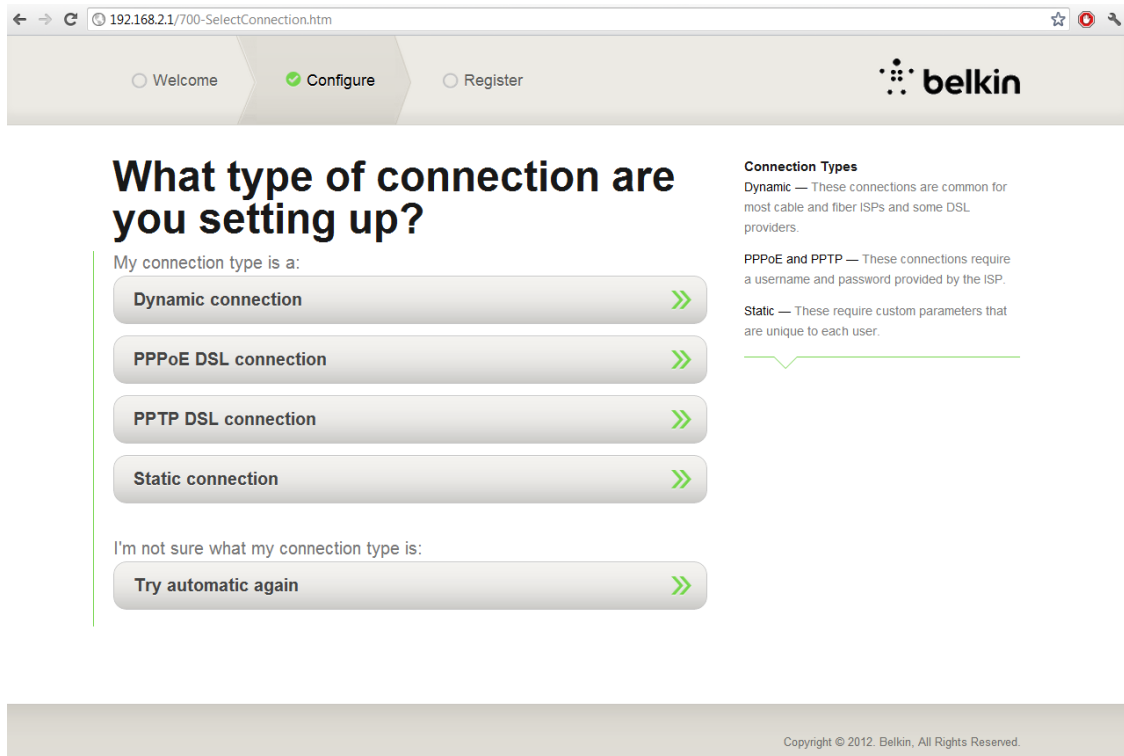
192.168.2.1/700-SelectConnection.htm

Welcome Configure Register

belkin

What type of connection are you setting up?

My connection type is a:

Dynamic connection »

PPPoE DSL connection »

PPTP DSL connection »

Static connection »

I'm not sure what my connection type is:

Try automatic again »

Connection Types
Dynamic — These connections are common for most cable and fiber ISPs and some DSL providers.

PPPoE and PPTP — These connections require a username and password provided by the ISP.

Static — These require custom parameters that are unique to each user.

Copyright © 2012. Belkin, All Rights Reserved.